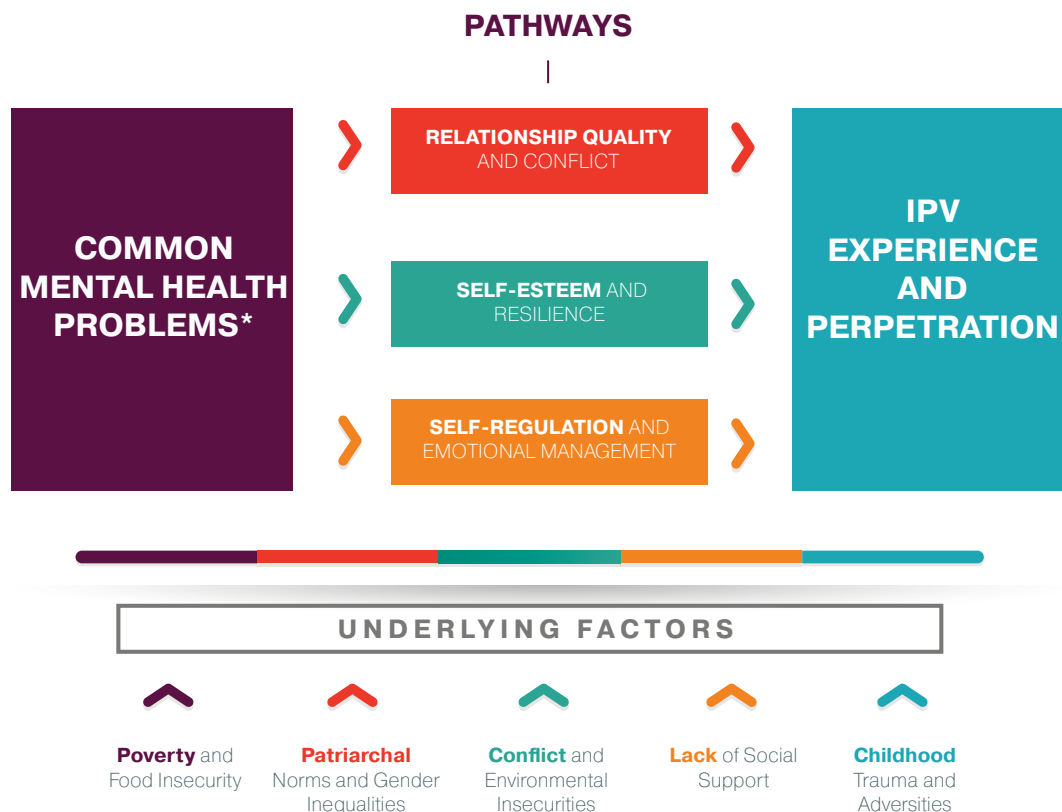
PATHWAYS

COMMON MENTAL HEALTH PROBLEMS*

RELATIONSHIP QUALITY AND CONFLICT

SELF-ESTEEM AND RESILIENCE

SELF-REGULATION AND EMOTIONAL MANAGEMENT

IPV EXPERIENCE AND PERPETRATION

UNDERLYING FACTORS

Poverty and Food Insecurity

Patriarchal Norms and Gender Inequalities

Conflict and Environmental Insecurities

Lack of Social Support

Childhood Trauma and Adversities